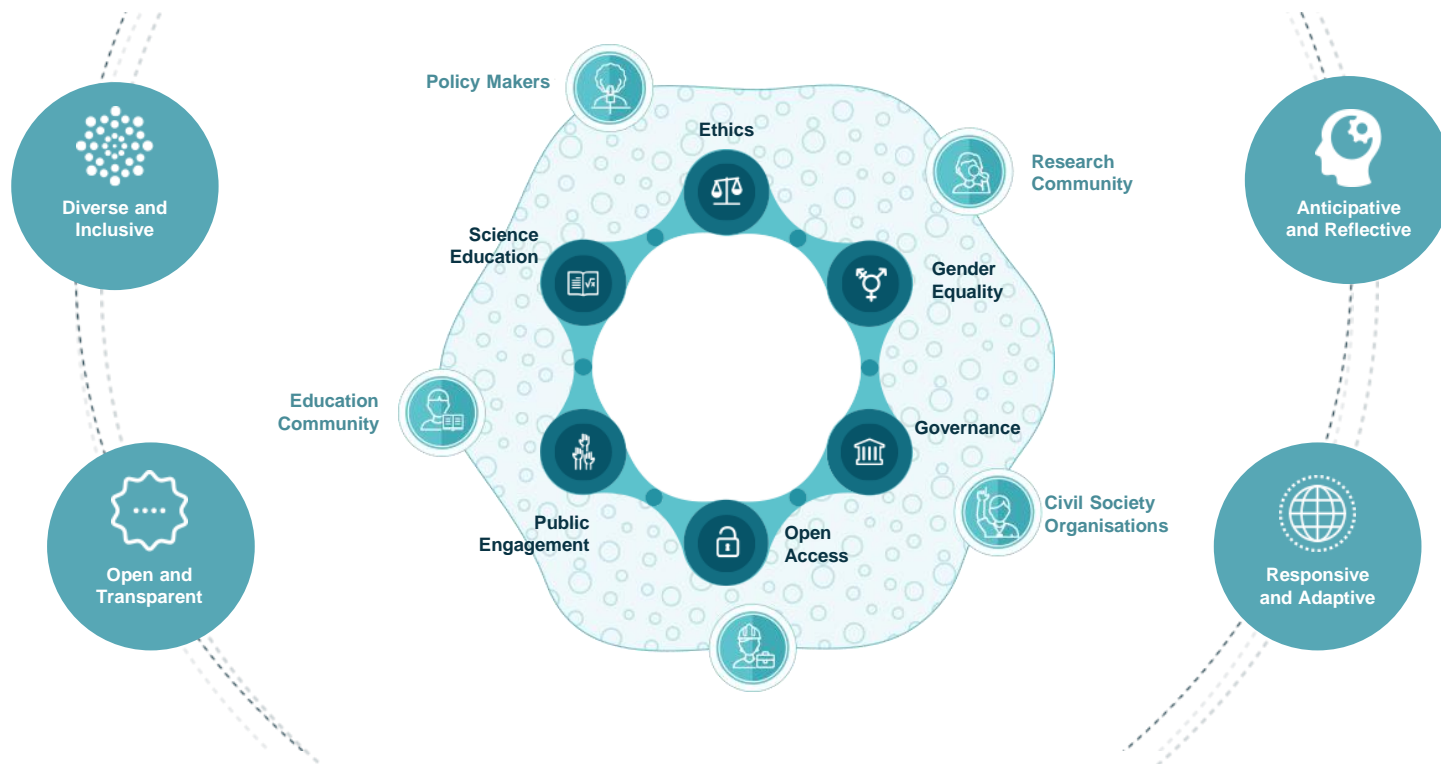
Diverse and Inclusive

Open and Transparent

Policy Makers

Ethics

Research Community

Science Education

Gender Equality

Education Community

Governance

Public Engagement

Open Access

Civil Society Organisations

Anticipative and Reflective

Responsive and Adaptive